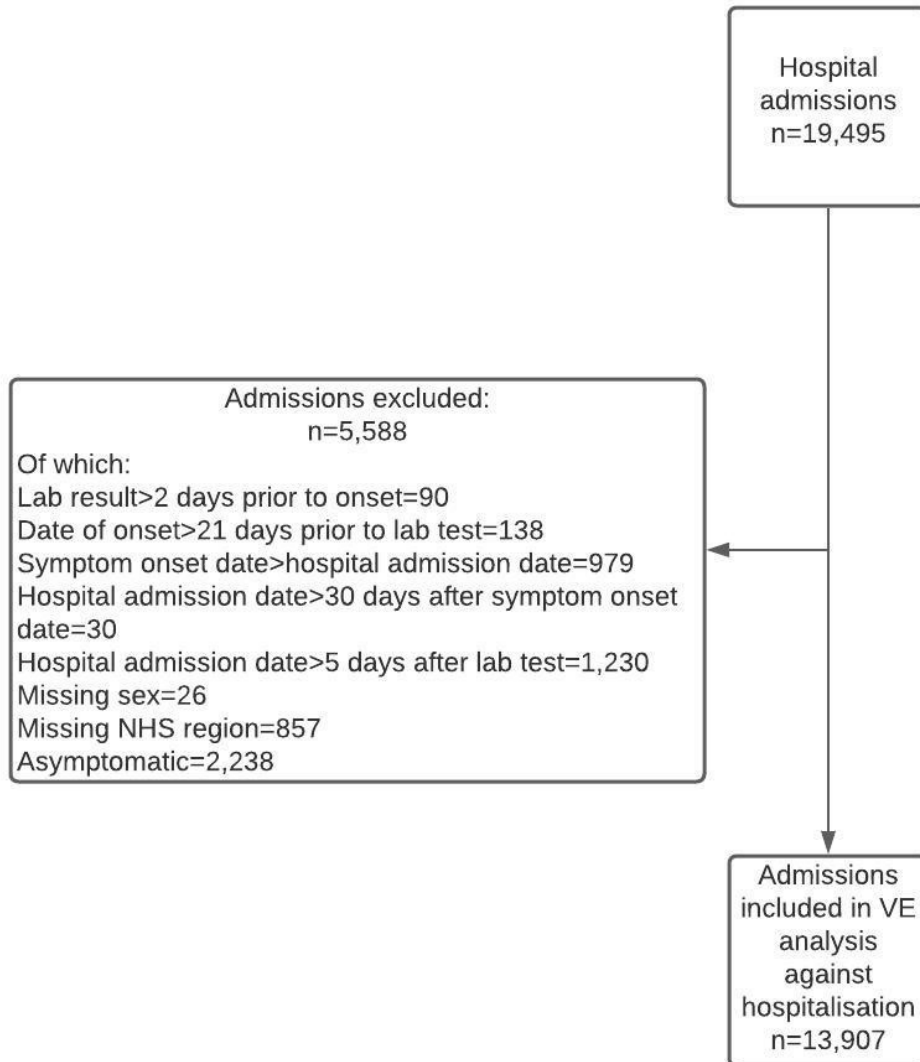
Hospital admissions n=19,495

Admissions excluded:
n=5,588
Of which:
Lab result>2 days prior to onset=90
Date of onset>21 days prior to lab test=138
Symptom onset date>hospital admission date=979
Hospital admission date>30 days after symptom onset date=30
Hospital admission date>5 days after lab test=1,230
Missing sex=26
Missing NHS region=857
Asymptomatic=2,238

Admissions included in VE analysis against hospitalisation n=13,907